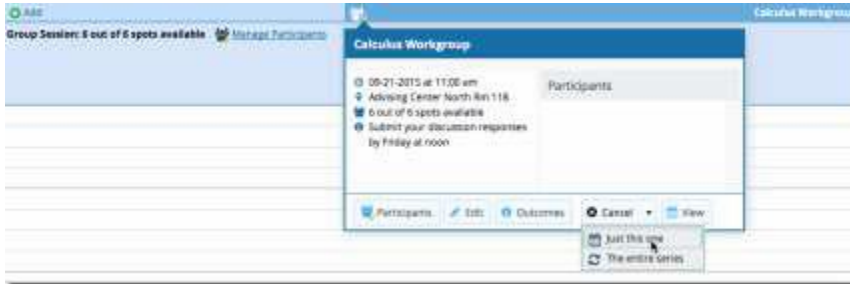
Add

Group Session: 6 out of 6 spots available Manage Participants

Calculus Workgroup

Calculus Workgroup

09-21-2015 at 11:00 am
Advising Center North Rm 118
6 out of 6 spots available
Submit your discussion responses by Friday at noon

Participants

Participants Edit Outcomes Cancel View

Just this one
The entire series